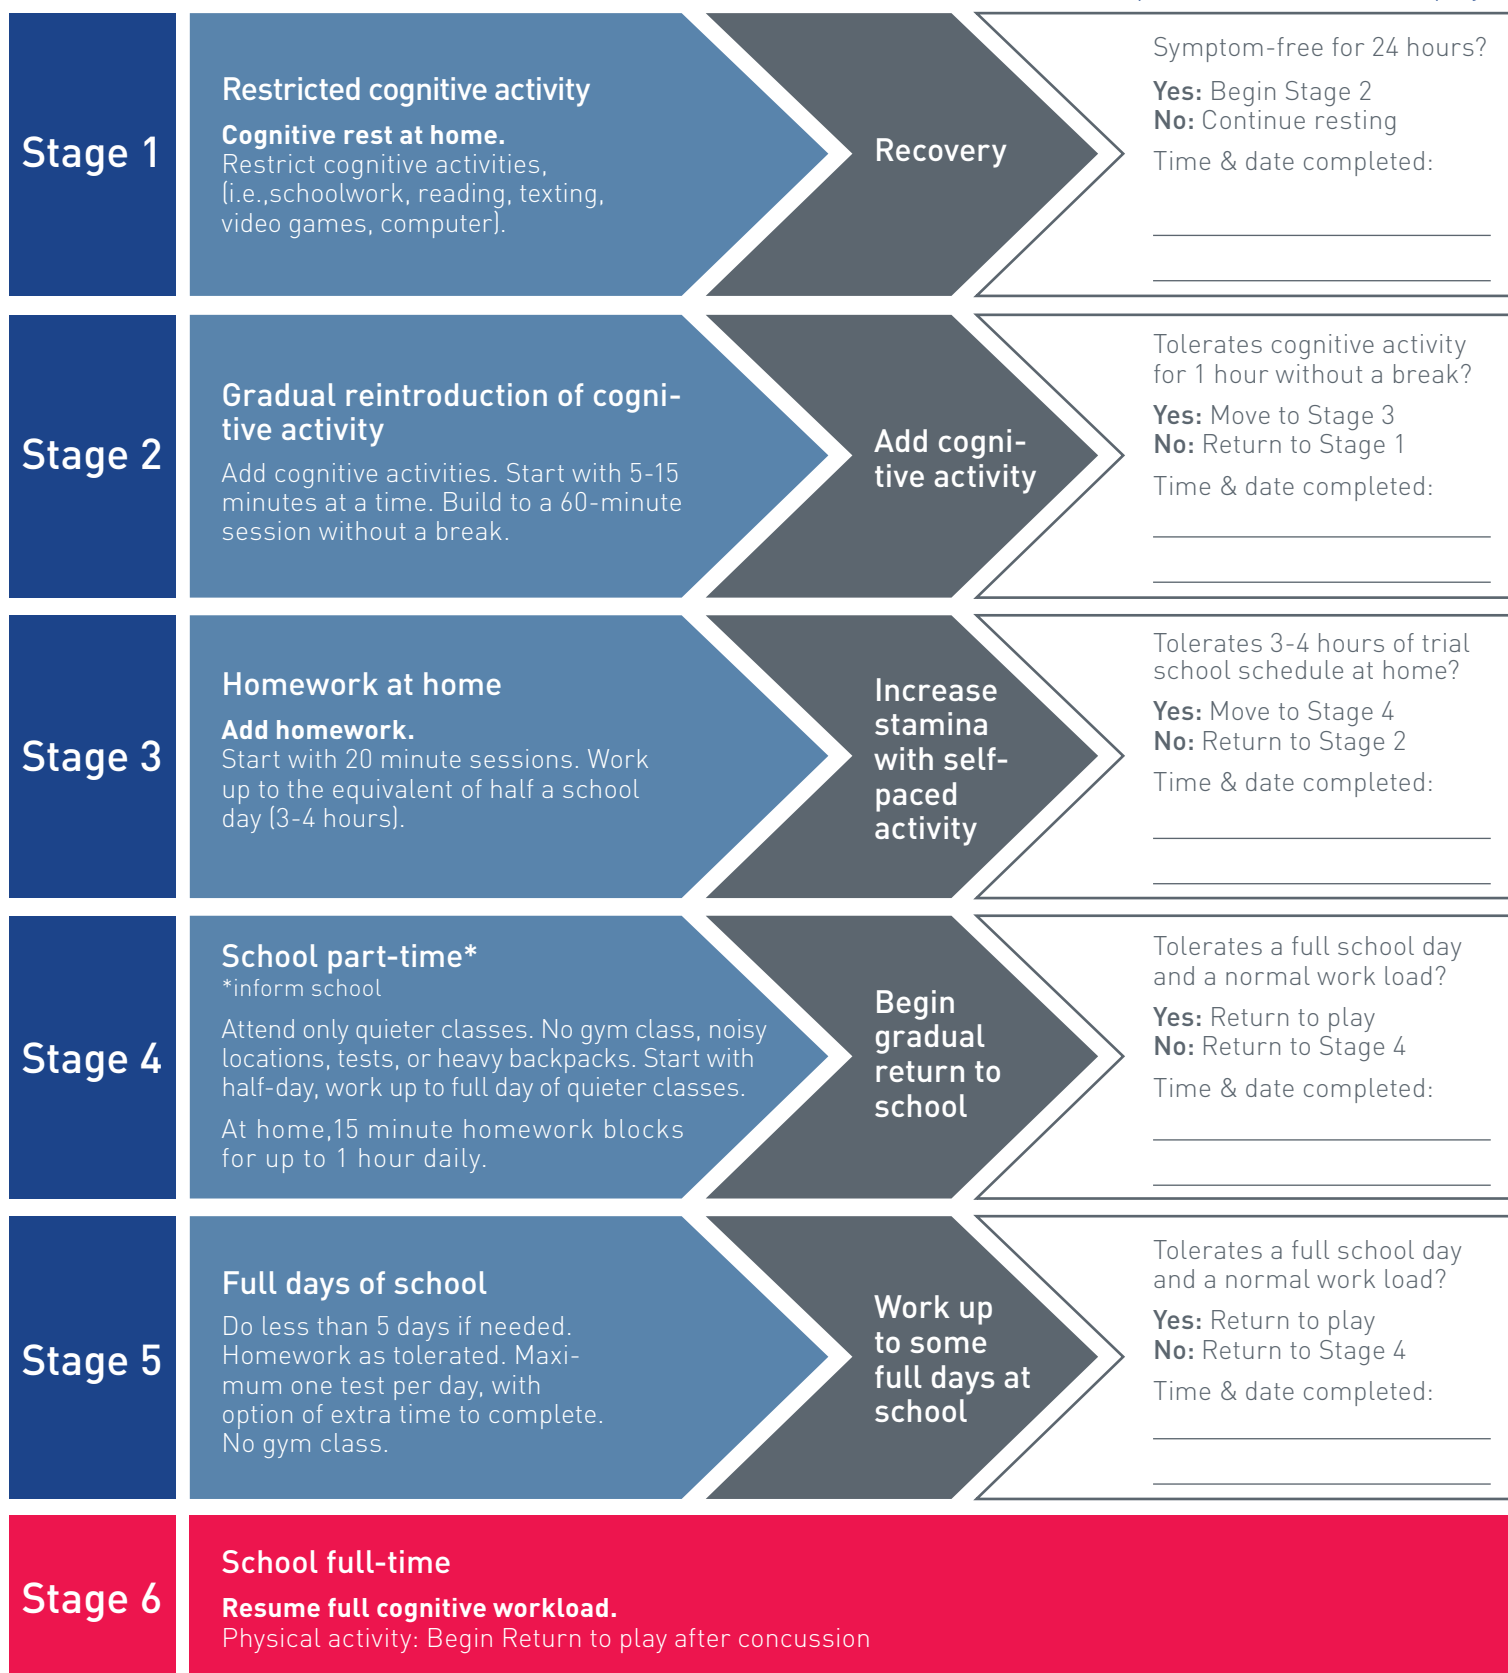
Stage 1

Restricted cognitive activity

**Cognitive rest at home.** Restrict cognitive activities, (i.e.,schoolwork, reading, texting, video games, computer).

Recovery

Symptom-free for 24 hours?

**Yes:** Begin Stage 2
**No:** Continue resting

Time & date completed:

Stage 2

Gradual reintroduction of cognitive activity

Add cognitive activities. Start with 5-15 minutes at a time. Build to a 60-minute session without a break.

Add cognitive activity

Tolerates cognitive activity for 1 hour without a break?

**Yes:** Move to Stage 3
**No:** Return to Stage 1

Time & date completed:

Stage 3

Homework at home

**Add homework.** Start with 20 minute sessions. Work up to the equivalent of half a school day (3-4 hours).

Increase stamina with self-paced activity

Tolerates 3-4 hours of trial school schedule at home?

**Yes:** Move to Stage 4
**No:** Return to Stage 2

Time & date completed:

Stage 4

School part-time*
*inform school

Attend only quieter classes. No gym class, noisy locations, tests, or heavy backpacks. Start with half-day, work up to full day of quieter classes.

At home,15 minute homework blocks for up to 1 hour daily.

Begin gradual return to school

Tolerates a full school day and a normal work load?

**Yes:** Return to play
**No:** Return to Stage 4

Time & date completed:

Stage 5

Full days of school

Do less than 5 days if needed. Homework as tolerated. Maximum one test per day, with option of extra time to complete. No gym class.

Work up to some full days at school

Tolerates a full school day and a normal work load?

**Yes:** Return to play
**No:** Return to Stage 4

Time & date completed:

Stage 6

School full-time

**Resume full cognitive workload.**
Physical activity: Begin Return to play after concussion